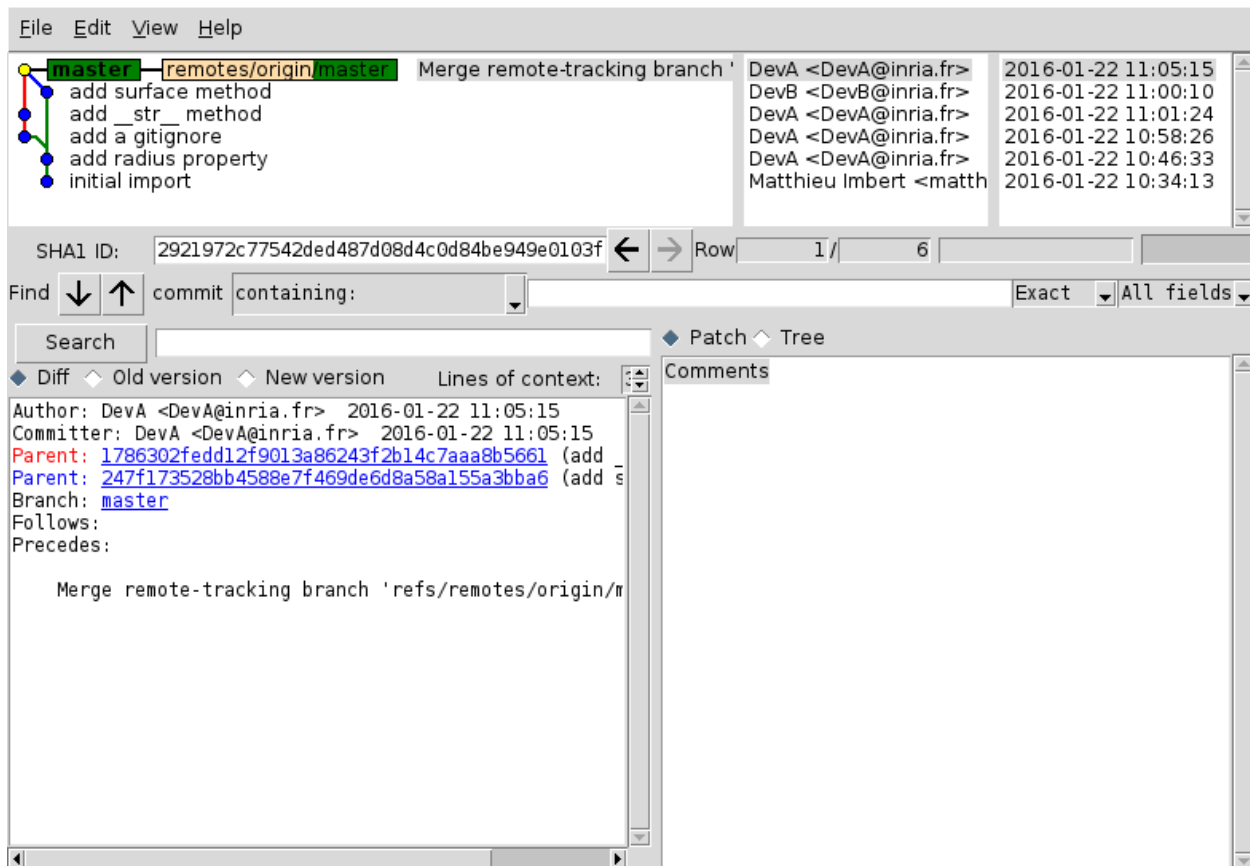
File Edit View Help

master remotes/origin/master Merge remote-tracking branch '
add surface method
add __str__ method
add a gitignore
add radius property
initial import

DevA <DevA@inria.fr>
DevB <DevB@inria.fr>
DevA <DevA@inria.fr>
DevA <DevA@inria.fr>
DevA <DevA@inria.fr>
Matthieu Imbert <matth

2016-01-22 11:05:15
2016-01-22 11:00:10
2016-01-22 11:01:24
2016-01-22 10:58:26
2016-01-22 10:46:33
2016-01-22 10:34:13

SHA1 ID: 2921972c77542ded487d08d4c0d84be949e0103f Row 1 / 6

Find commit containing: Exact All fields

Search

Patch Tree

Diff Old version New version Lines of context:

Comments

Author: DevA <DevA@inria.fr> 2016-01-22 11:05:15
Committer: DevA <DevA@inria.fr> 2016-01-22 11:05:15
Parent: 1786302fedd12f9013a86243f2b14c7aaa8b5661 (add _
Parent: 247f173528bb4588e7f469de6d8a58a155a3bba6 (add s
Branch: master
Follows:
Precedes:

Merge remote-tracking branch 'refs/remotes/origin/m